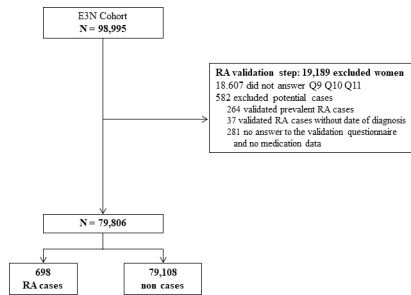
E3N Cohort
N = 98,995

RA validation step: 19,189 excluded women
18.607 did not answer Q9 Q10 Q11
582 excluded potential cases
264 validated prevalent RA cases
37 validated RA cases without date of diagnosis
281 no answer to the validation questionnaire and no medication data

N = 79,806

698
RA cases

79,108
non cases